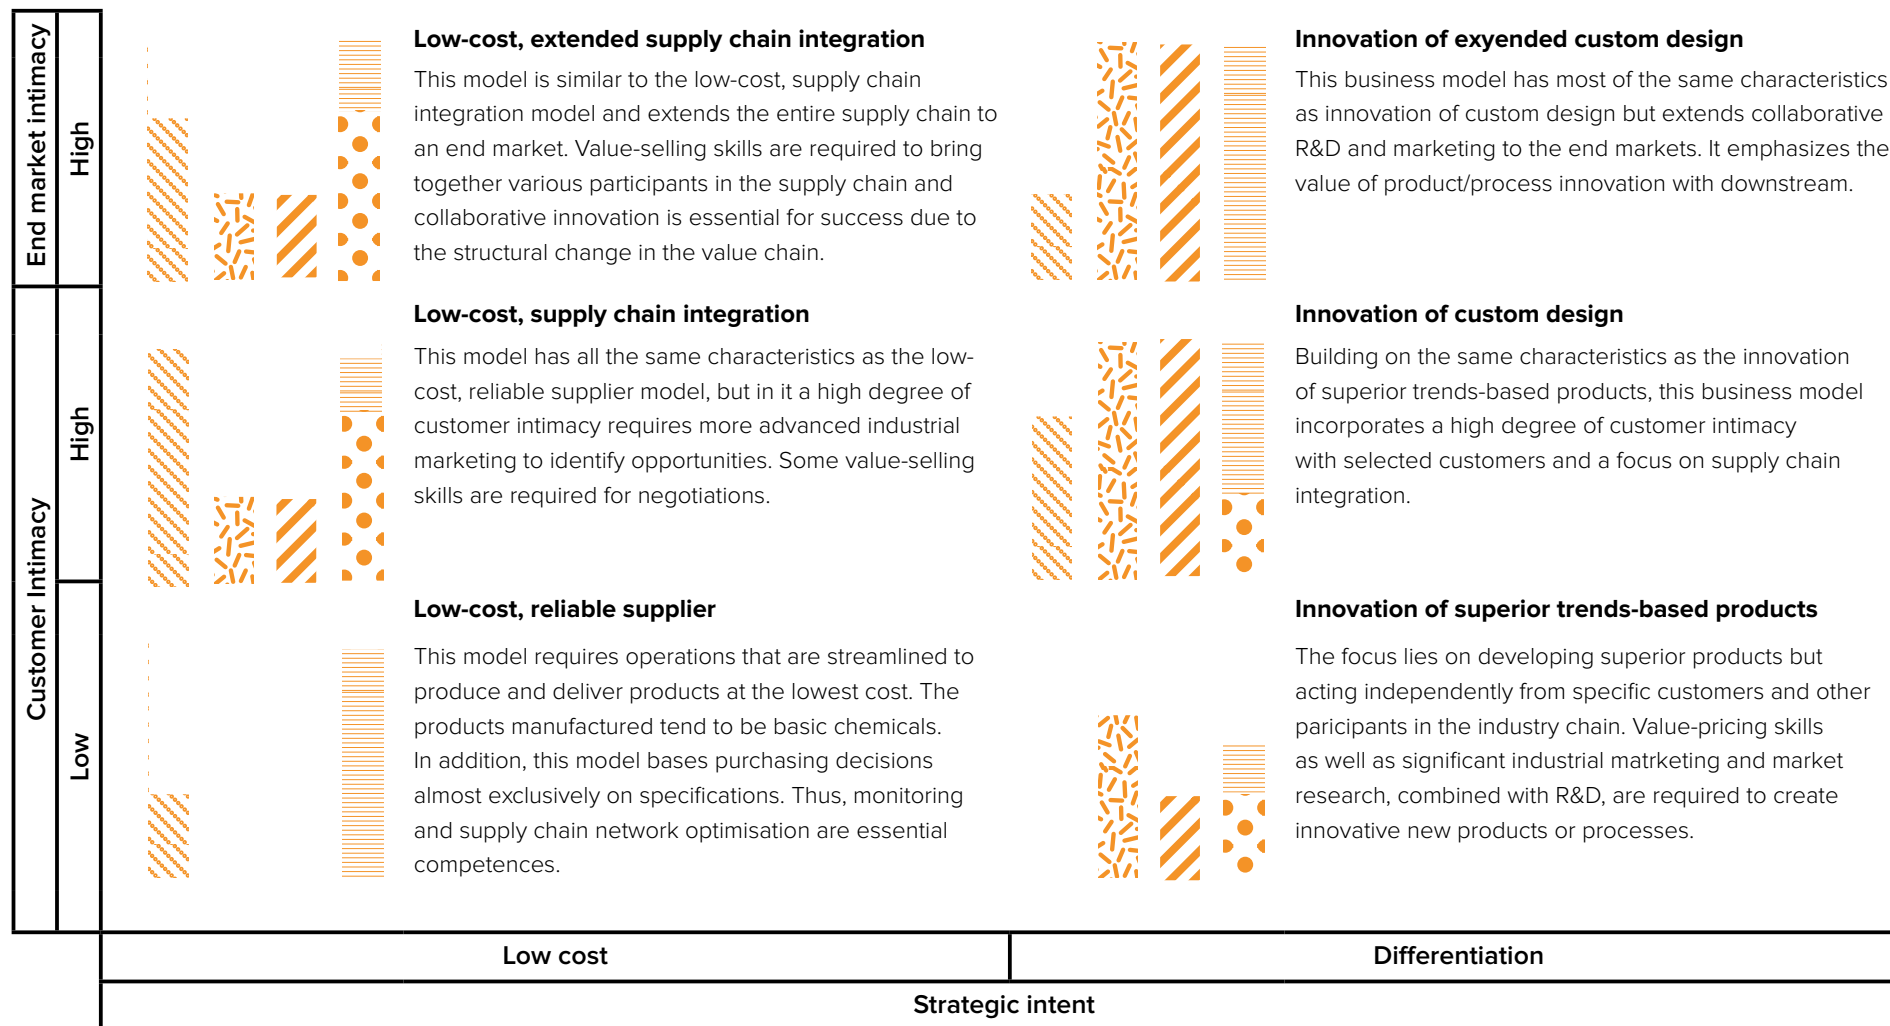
End market intimacy

High

Customer Intimacy

High

Low

**Low-cost, extended supply chain integration**

This model is similar to the low-cost, supply chain integration model and extends the entire supply chain to an end market. Value-selling skills are required to bring together various participants in the supply chain and collaborative innovation is essential for success due to the structural change in the value chain.

**Innovation of exyended custom design**

This business model has most of the same characteristics as innovation of custom design but extends collaborative R&D and marketing to the end markets. It emphasizes the value of product/process innovation with downstream.

**Low-cost, supply chain integration**

This model has all the same characteristics as the low-cost, reliable supplier model, but in it a high degree of customer intimacy requires more advanced industrial marketing to identify opportunities. Some value-selling skills are required for negotiations.

**Innovation of custom design**

Building on the same characteristics as the innovation of superior trends-based products, this business model incorporates a high degree of customer intimacy with selected customers and a focus on supply chain integration.

**Low-cost, reliable supplier**

This model requires operations that are streamlined to produce and deliver products at the lowest cost. The products manufactured tend to be basic chemicals. In addition, this model bases purchasing decisions almost exclusively on specifications. Thus, monitoring and supply chain network optimisation are essential competences.

**Innovation of superior trends-based products**

The focus lies on developing superior products but acting independently from specific customers and other paricipants in the industry chain. Value-pricing skills as well as significant industrial matrketing and market research, combined with R&D, are required to create innovative new products or processes.

Low cost

Differentiation

Strategic intent